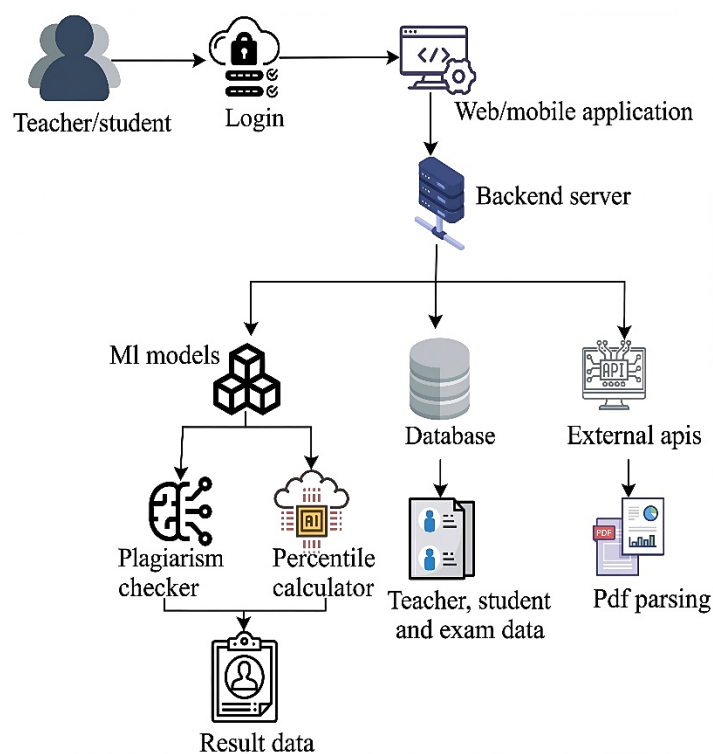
Teacher/student

Login

Web/mobile application

Backend server

Ml models

Plagiarism checker

Percentile calculator

AI

Result data

Database

Teacher, student and exam data

API

External apis

PDF

Pdf parsing